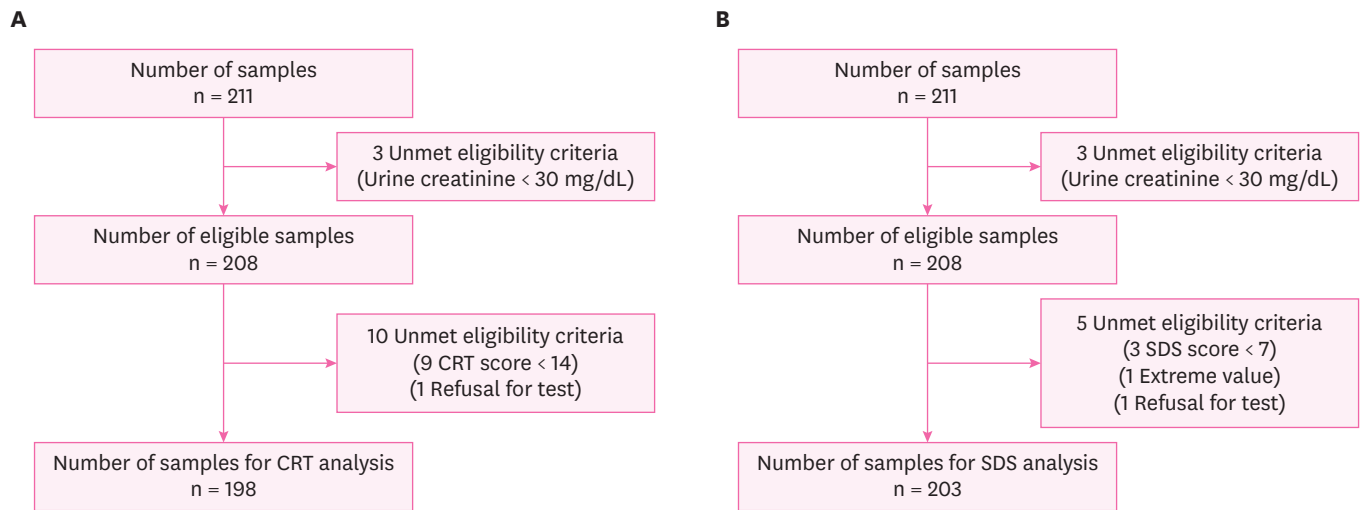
A

Number of samples
n = 211

3 Unmet eligibility criteria
(Urine creatinine < 30 mg/dL)

Number of eligible samples
n = 208

10 Unmet eligibility criteria
(9 CRT score < 14)
(1 Refusal for test)

Number of samples for CRT analysis
n = 198

B

Number of samples
n = 211

3 Unmet eligibility criteria
(Urine creatinine < 30 mg/dL)

Number of eligible samples
n = 208

5 Unmet eligibility criteria
(3 SDS score < 7)
(1 Extreme value)
(1 Refusal for test)

Number of samples for SDS analysis
n = 203